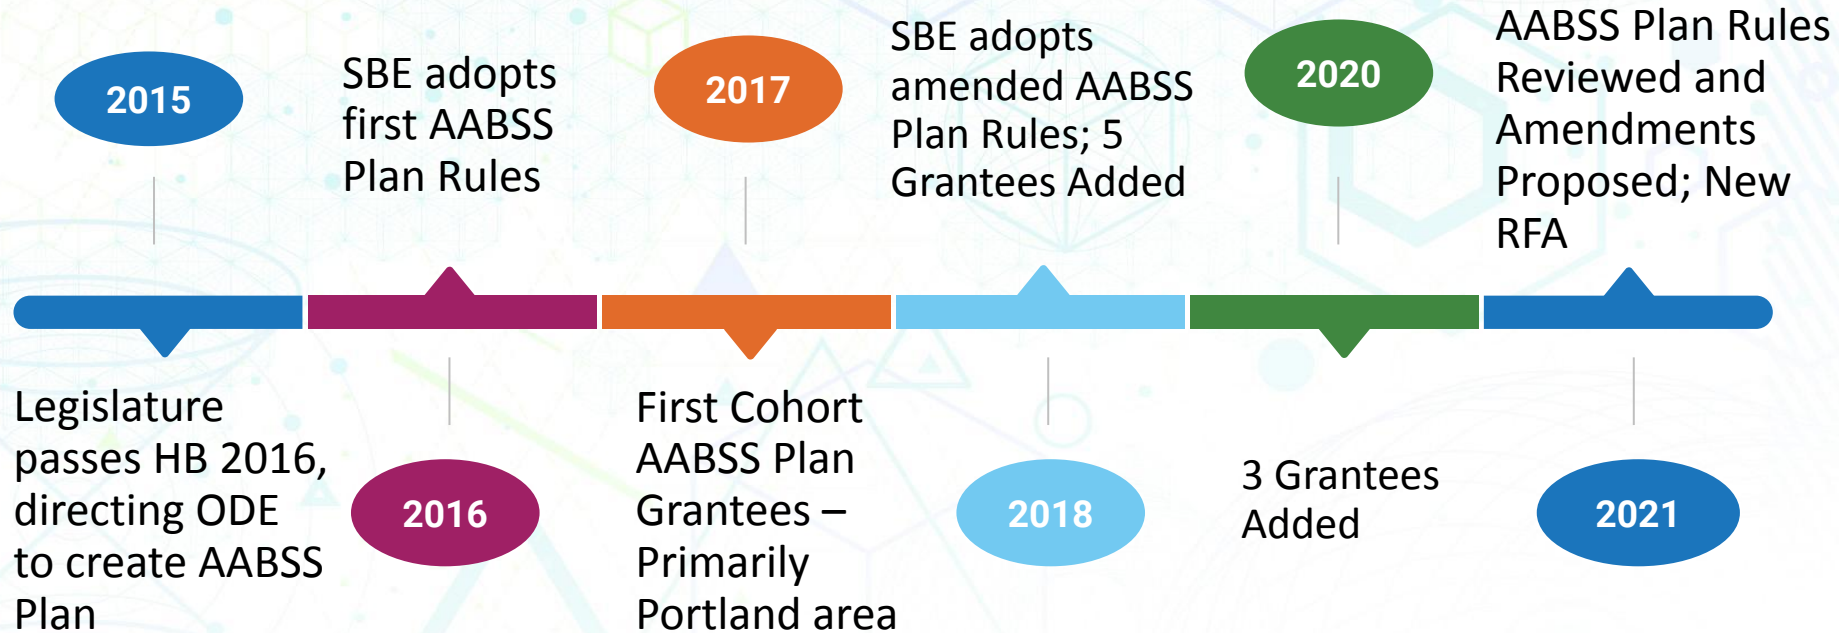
2015

Legislature passes HB 2016, directing ODE to create AABSS Plan

SBE adopts first AABSS Plan Rules

2016

2017

First Cohort AABSS Plan Grantees – Primarily Portland area

SBE adopts amended AABSS Plan Rules; 5 Grantees Added

2018

2020

3 Grantees Added

AABSS Plan Rules Reviewed and Amendments Proposed; New RFA

2021